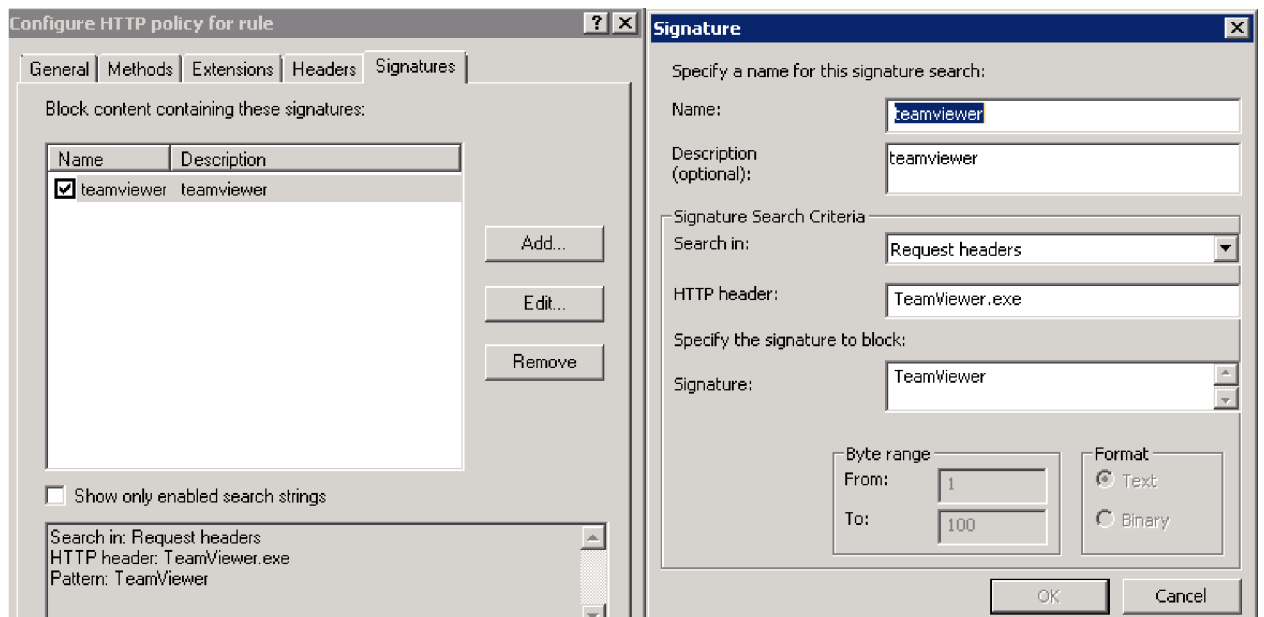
Configure HTTP policy for rule

?

General | Methods | Extensions | Headers | Signatures

Block content containing these signatures:

| Name | Description |
|---|---|
| teamviewer | teamviewer |

Add...

Edit...

Remove

Show only enabled search strings

Search in: Request headers
HTTP header: TeamViewer.exe
Pattern: TeamViewer

Signature

Specify a name for this signature search:

Name: teamviewer

Description (optional): teamviewer

Signature Search Criteria

Search in: Request headers

HTTP header: TeamViewer.exe

Specify the signature to block:

Signature: TeamViewer

Byte range

From: 1

To: 100

Format

Text

Binary

OK

Cancel